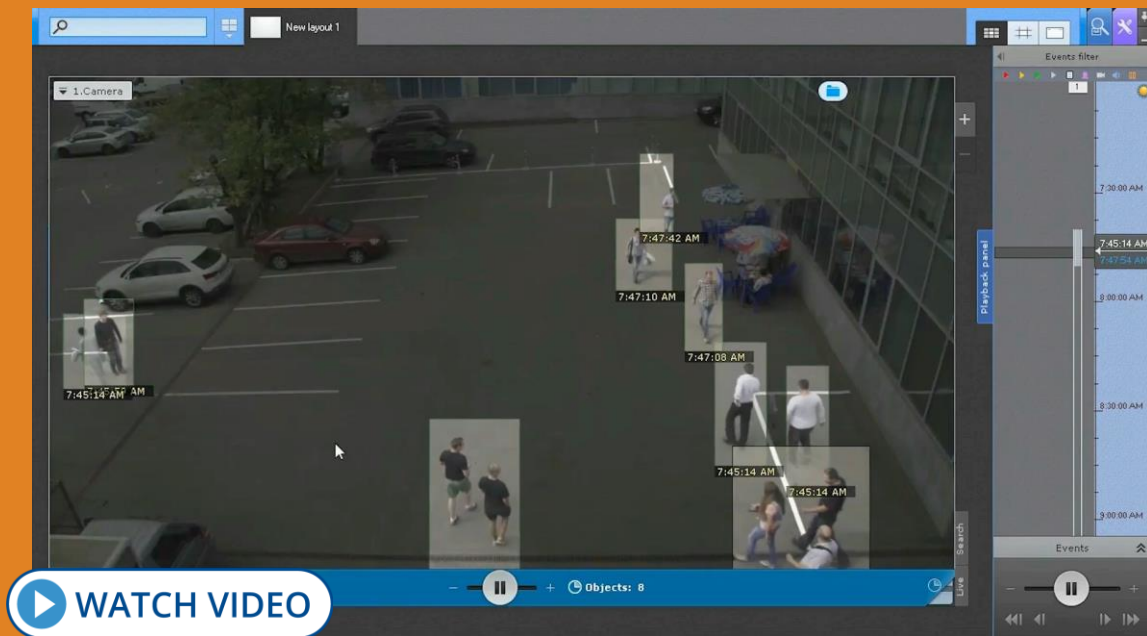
New layout 1

1.Camera

7:47:42 AM

7:47:10 AM

7:47:08 AM

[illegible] AM

7:45:14 AM

7:45:14 AM

7:45:14 AM

Objects: 8

Events filter

1

7:30:00 AM

7:45:14 AM

7:47:54 AM

8:00:00 AM

8:30:00 AM

9:00:00 AM

Playback panel

Search

Live

Events

WATCH VIDEO